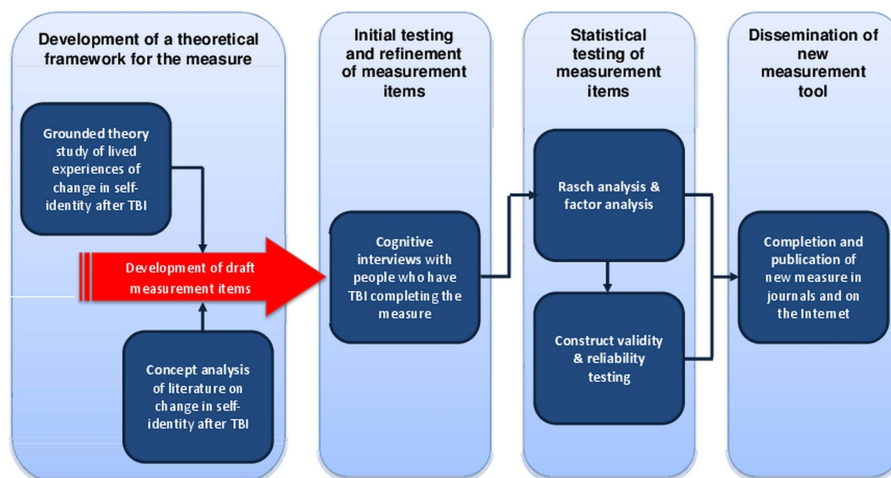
Development of a theoretical framework for the measure

Grounded theory study of lived experiences of change in self-identity after TBI

Development of draft measurement items

Concept analysis of literature on change in self-identity after TBI

Initial testing and refinement of measurement items

Cognitive interviews with people who have TBI completing the measure

Statistical testing of measurement items

Rasch analysis & factor analysis

Construct validity & reliability testing

Dissemination of new measurement tool

Completion and publication of new measure in journals and on the Internet